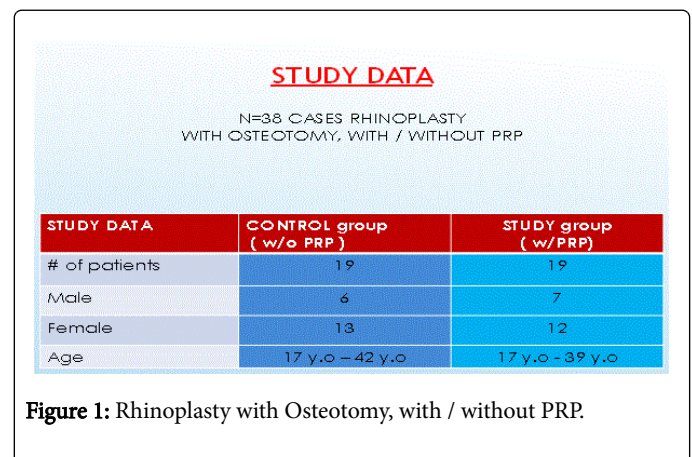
STUDY DATA

N=38 CASES RHINOPLASTY
WITH OSTEOTOMY, WITH / WITHOUT PRP

| STUDY DATA | CONTROL group ( w/o PRP ) | STUDY group ( w/PRP) |
|---|---|---|
| # of patients | 19 | 19 |
| Male | 6 | 7 |
| Female | 13 | 12 |
| Age | 17 y.o – 42 y.o | 17 y.o - 39 y.o |

Figure 1: Rhinoplasty with Osteotomy, with / without PRP.